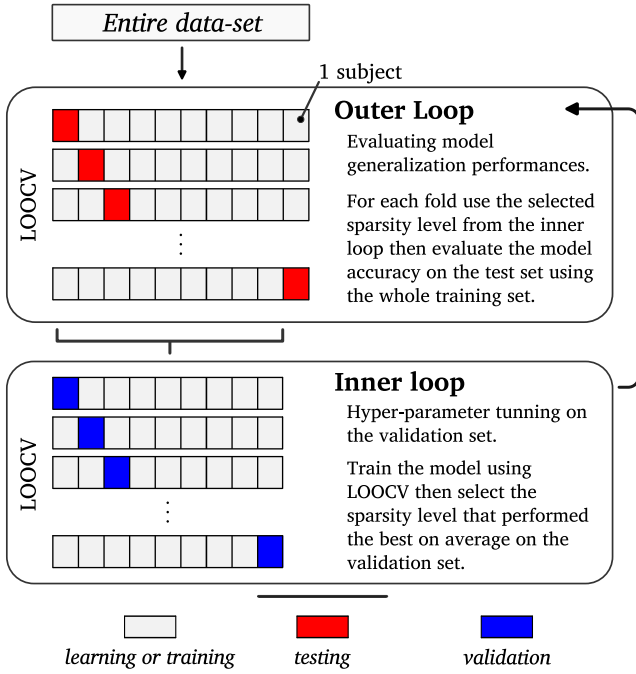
Entire data-set

1 subject

LOOCV

Outer Loop

Evaluating model generalization performances.

For each fold use the selected sparsity level from the inner loop then evaluate the model accuracy on the test set using the whole training set.

LOOCV

Inner loop

Hyper-parameter tunning on the validation set.

Train the model using LOOCV then select the sparsity level that performed the best on average on the validation set.

learning or training

testing

validation